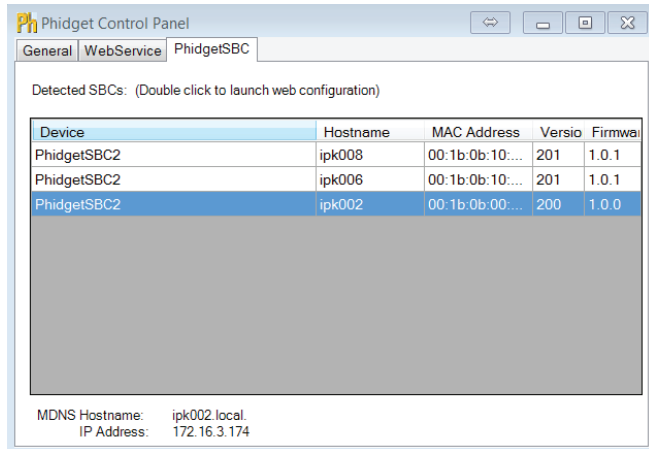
Ph Phidget Control Panel

General WebService PhidgetSBC

Detected SBCs: (Double click to launch web configuration)

| Device | Hostname | MAC Address | Versio | Firmwa |
|---|---|---|---|---|
| PhidgetSBC2 | ipk008 | 00:1b:0b:10:... | 201 | 1.0.1 |
| PhidgetSBC2 | ipk006 | 00:1b:0b:10:... | 201 | 1.0.1 |
| PhidgetSBC2 | ipk002 | 00:1b:0b:00:... | 200 | 1.0.0 |

MDNS Hostname: ipk002.local.
IP Address: 172.16.3.174